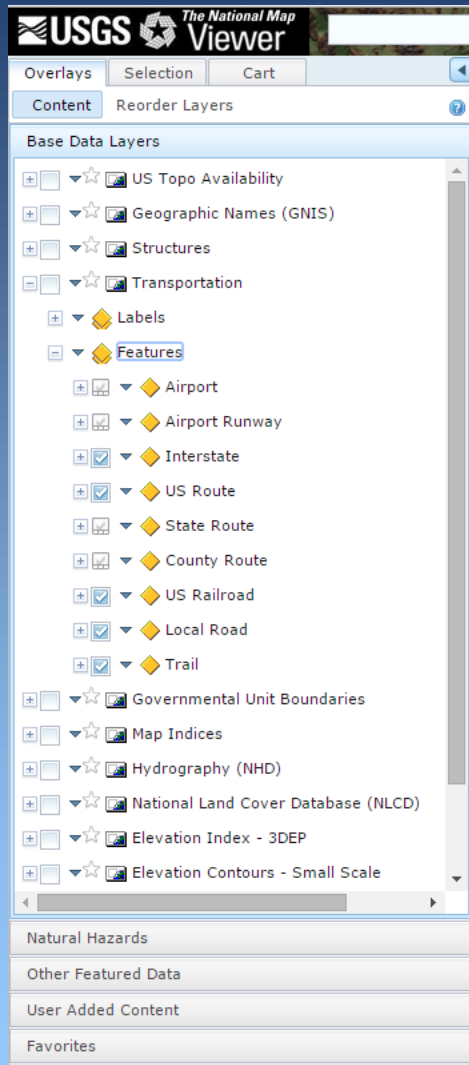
USGS The National Map Viewer

Overlays | Selection | Cart

Content | Reorder Layers

Base Data Layers

US Topo Availability
Geographic Names (GNIS)
Structures
Transportation
Labels
Features
Airport
Airport Runway
Interstate
US Route
State Route
County Route
US Railroad
Local Road
Trail
Governmental Unit Boundaries
Map Indices
Hydrography (NHD)
National Land Cover Database (NLCD)
Elevation Index - 3DEP
Elevation Contours - Small Scale

Natural Hazards
Other Featured Data
User Added Content
Favorites